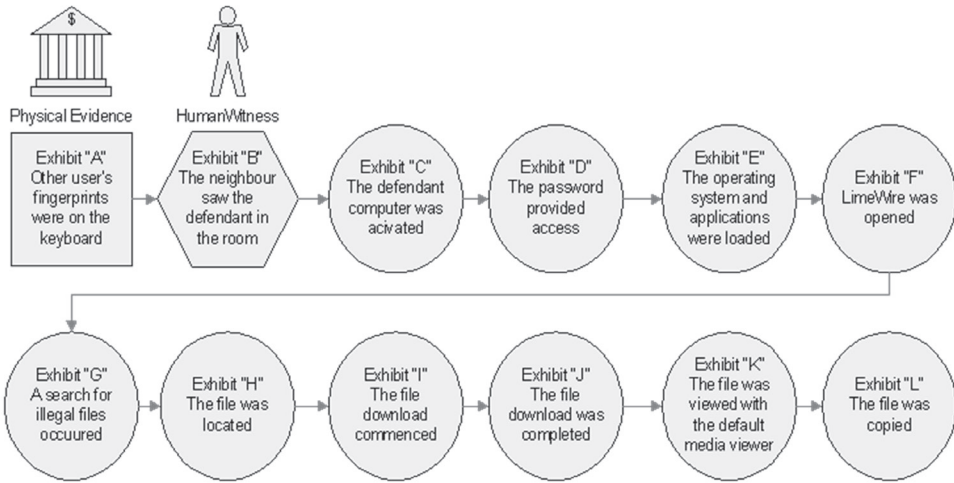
$

Physical Evidence

HumanWitness

Exhibit "A" Other user's fingerprints were on the keyboard

Exhibit "B" The neighbour saw the defendant in the room

Exhibit "C" The defendant computer was acivated

Exhibit "D" The password provided access

Exhibit "E" The operating system and applications were loaded

Exhibit "F" LimeWire was opened

Exhibit "G" A search for illegal files occuured

Exhibit "H" The file was located

Exhibit "I" The file download commenced

Exhibit "J" The file download was completed

Exhibit "K" The file was viewed with the default media viewer

Exhibit "L" The file was copied